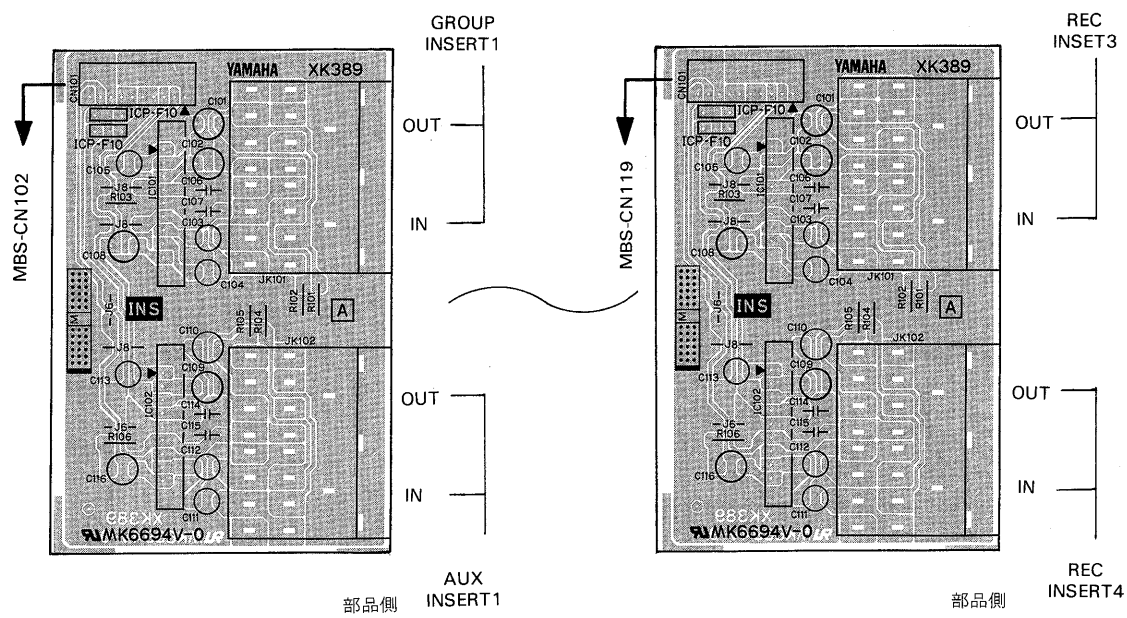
GROUP INSERT1

YAMAHA XK389

CN101

ICP-F10

ICP-F10

C101

C105

C102

J8

R103

IC101

C106

C107

C103

J8

C108

C104

JK101

OUT

IN

MBS-CN102

J6

M

INS

R102

R101

A

C110

R105

R104

JK102

J8

C113

C109

IC102

C114

C115

J6

R106

C112

C116

C111

XK389

MK6694V-0

OUT

IN

部品側

AUX INSERT1

REC INSET3

YAMAHA XK389

CN101

ICP-F10

ICP-F10

C101

C106

C102

J8

R103

IC101

C106

C107

C103

J8

C108

C104

JK101

OUT

IN

MBS-CN119

J6

M

INS

R105

R104

R102

R101

A

C110

JK102

J8

C113

C109

IC102

C114

C115

J6

R106

C112

C116

C111

XK389

MK6694V-0

OUT

IN

部品側

REC INSERT4